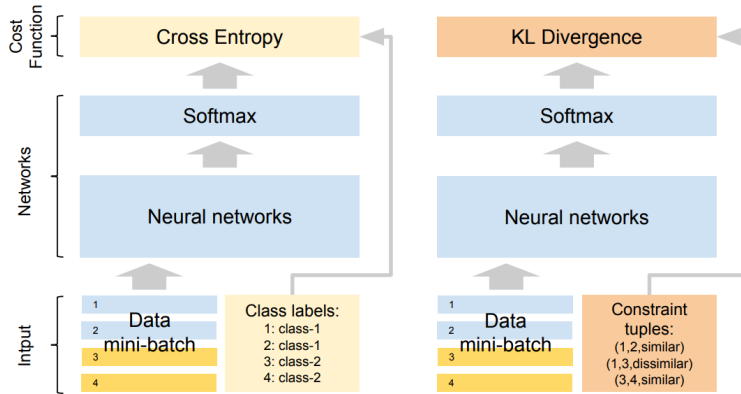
Cost Function

Networks

Input

Cross Entropy

Softmax

Neural networks

1
2
3
4
Data mini-batch

Class labels:
1: class-1
2: class-1
3: class-2
4: class-2

KL Divergence

Softmax

Neural networks

1
2
3
4
Data mini-batch

Constraint tuples:
(1,2,similar)
(1,3,dissimilar)
(3,4,similar)